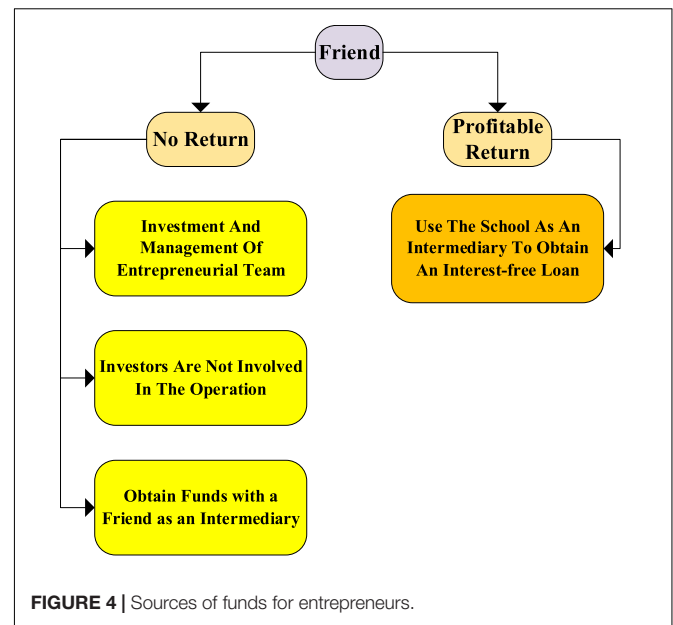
Friend

No Return

Profitable Return

Investment And Management Of Entrepreneurial Team

Investors Are Not Involved In The Operation

Obtain Funds with a Friend as an Intermediary

Use The School As An Intermediary To Obtain An Interest-free Loan

FIGURE 4 | Sources of funds for entrepreneurs.